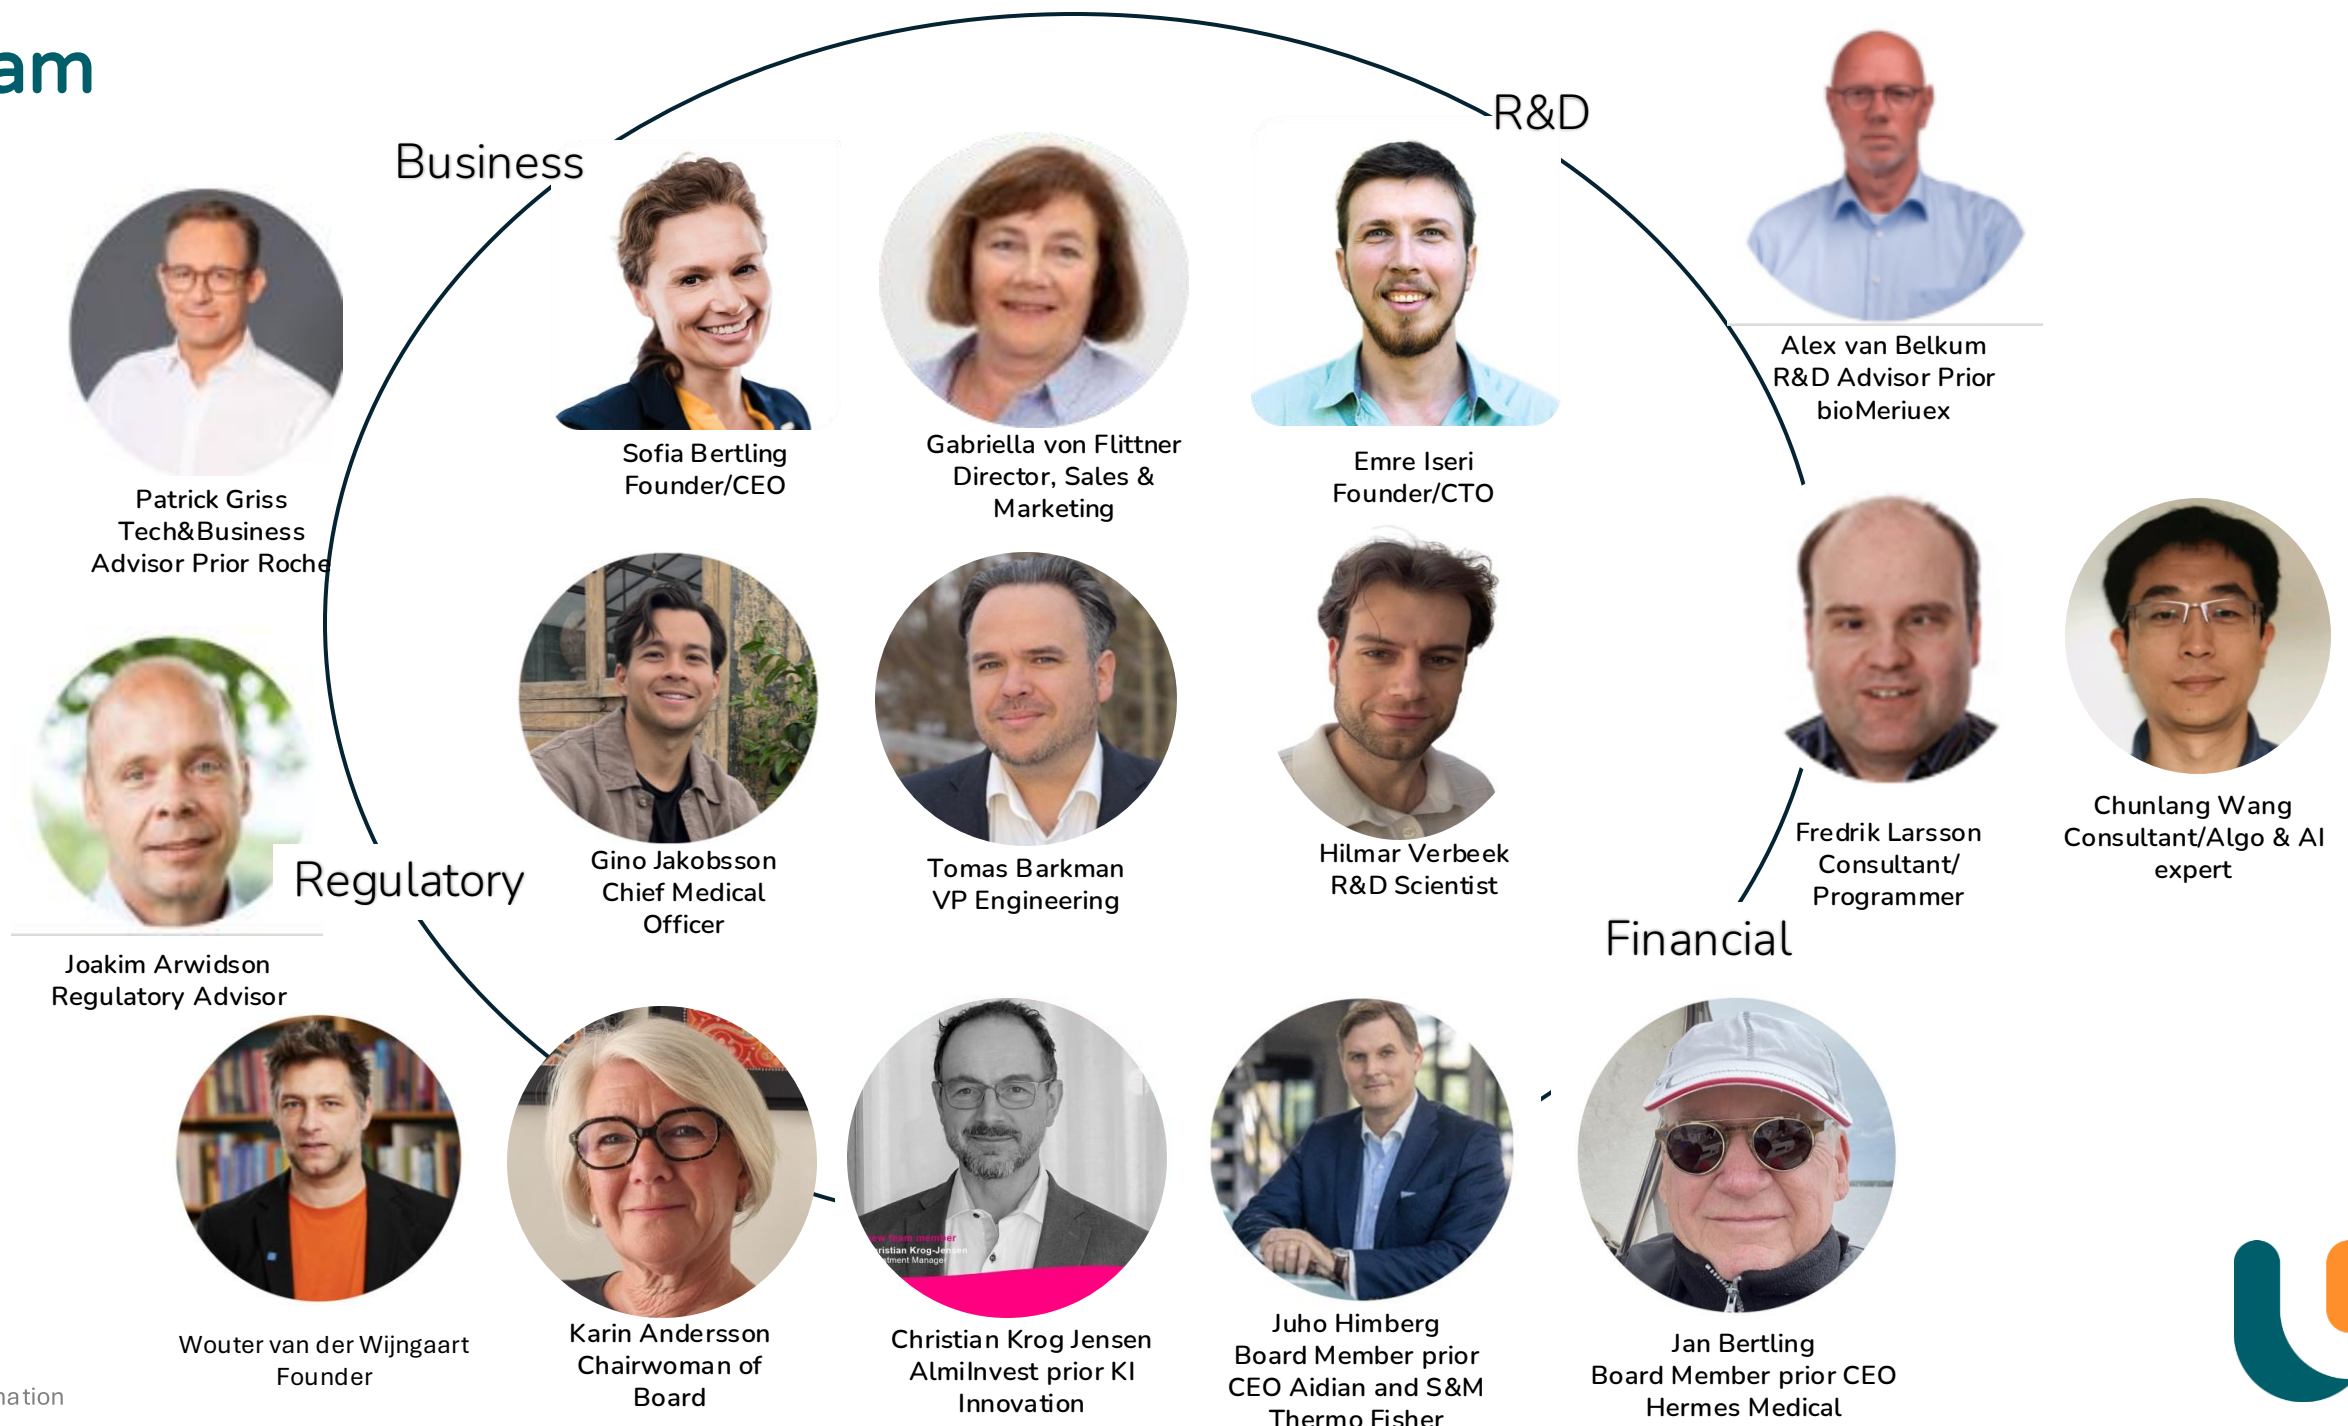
am

Business

R&D

Patrick Griss
Tech&Business
Advisor Prior Roche

Sofia Bertling
Founder/CEO

Gabriella von Flittner
Director, Sales &
Marketing

Emre Iseri
Founder/CTO

Alex van Belkum
R&D Advisor Prior
bioMeriuex

Joakim Arwidson
Regulatory Advisor

Regulatory

Gino Jakobsson
Chief Medical
Officer

Tomas Barkman
VP Engineering

Hilmar Verbeek
R&D Scientist

Fredrik Larsson
Consultant/
Programmer

Chunlang Wang
Consultant/Algo & AI
expert

Financial

Wouter van der Wijngaart
Founder

Karin Andersson
Chairwoman of
Board

Christian Krog Jensen
AlmiInvest prior KI
Innovation

Juho Himberg
Board Member prior
CEO Aidian and S&M
Thermo Fisher

Jan Bertling
Board Member prior CEO
Hermes Medical

ation